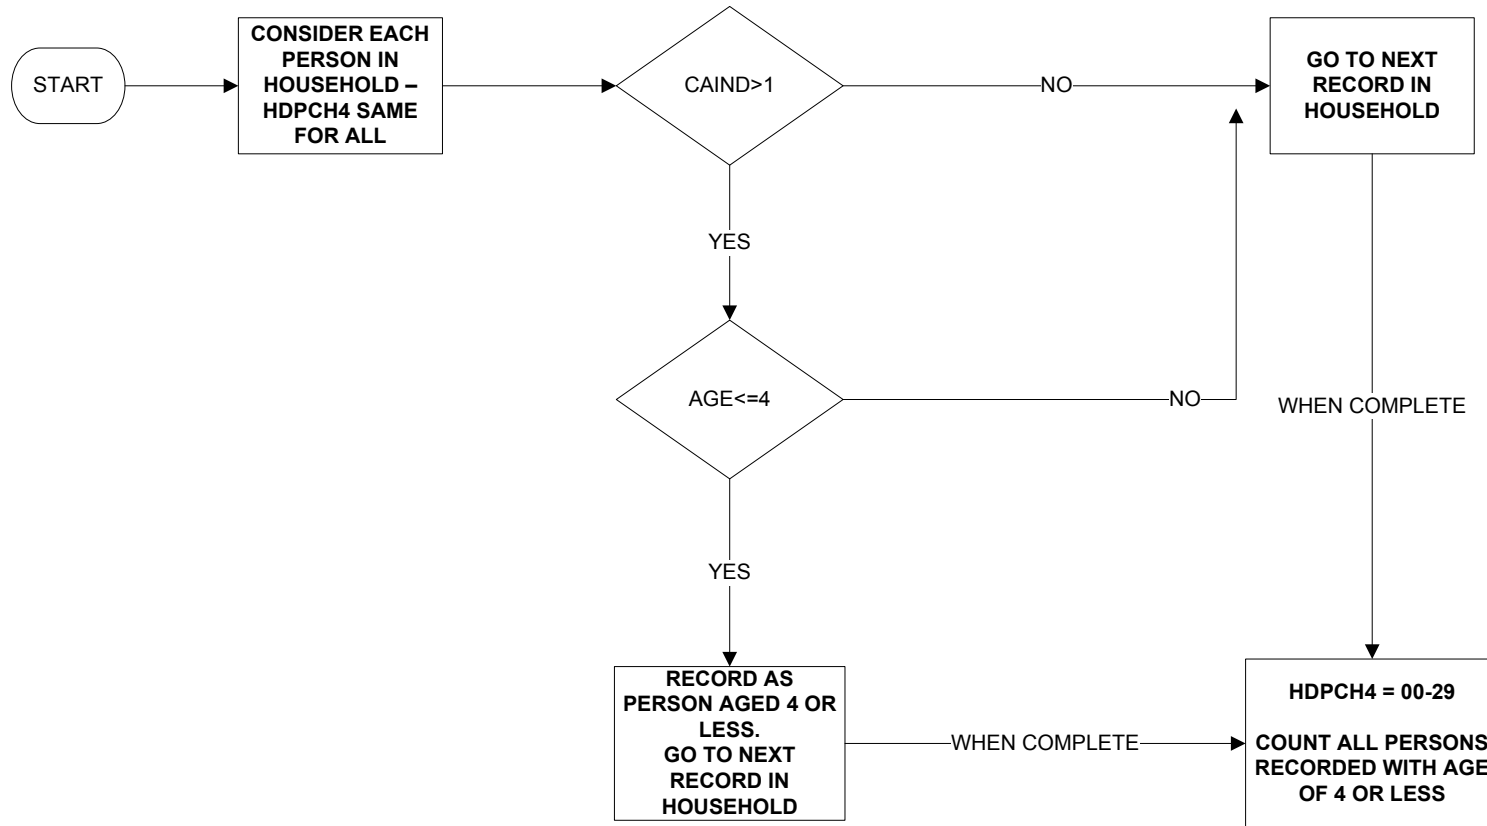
START

CONSIDER EACH PERSON IN HOUSEHOLD – HDPCH4 SAME FOR ALL

CAIND>1

NO

GO TO NEXT RECORD IN HOUSEHOLD

YES

AGE<=4

NO

WHEN COMPLETE

YES

RECORD AS PERSON AGED 4 OR LESS.
GO TO NEXT RECORD IN HOUSEHOLD

WHEN COMPLETE

HDPCH4 = 00-29

COUNT ALL PERSONS RECORDED WITH AGE OF 4 OR LESS